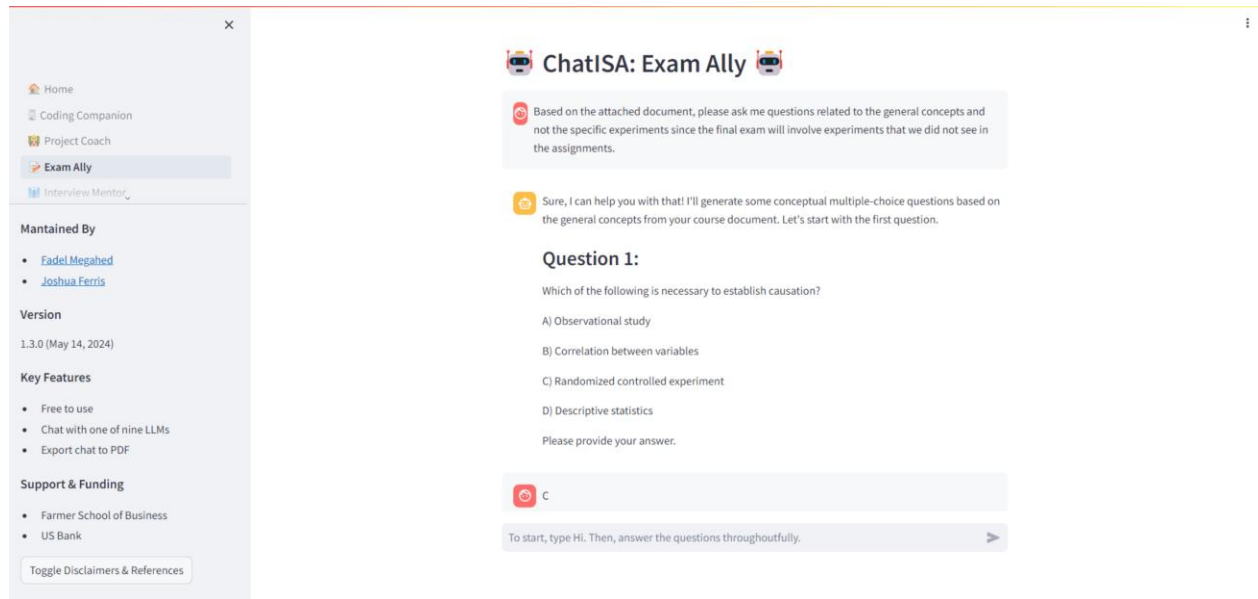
×

Home
Coding Companion
Project Coach
Exam Ally
Interview Mentor

Mantained By

- Fadel Megahed
- Joshua Ferris

Version

1.3.0 (May 14, 2024)

Key Features

- Free to use
- Chat with one of nine LLMs
- Export chat to PDF

Support & Funding

- Farmer School of Business
- US Bank

Toggle Disclaimers & References

ChatISA: Exam Ally

Based on the attached document, please ask me questions related to the general concepts and not the specific experiments since the final exam will involve experiments that we did not see in the assignments.

Sure, I can help you with that! I'll generate some conceptual multiple-choice questions based on the general concepts from your course document. Let's start with the first question.

Question 1:

Which of the following is necessary to establish causation?

A) Observational study

B) Correlation between variables

C) Randomized controlled experiment

D) Descriptive statistics

Please provide your answer.

C

To start, type Hi. Then, answer the questions throughoutfully.